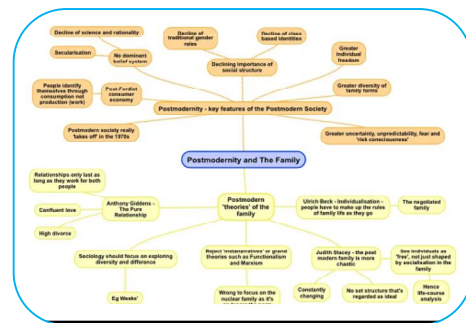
Decline of science and rationality

Secularisation

No dominant belief system

Decline of traditional gender roles

Decline of class based identities

Declining importance of social structure

Greater individual freedom

Greater diversity of family forms

People identify themselves through consumption not production (work)

Post-Fordist consumer economy

Postmodernity - key features of the Postmodern Society

Postmodern society really 'takes off' in the 1970s

Greater uncertainty, unpredictability, fear and 'risk consciousness'

Postmodernity and The Family

Relationships only last as long as they work for both people

Anthony Giddens - The Pure Relationship

Confluent love

High divorce

Postmodern 'theories' of the family

Ulrich Beck - Individualisation - people have to make up the rules of family life as they go

The negotiated family

Sociology should focus on exploring diversity and difference

Eg Weeks'

Reject 'metanarratives' or grand theories such as Functionalism and Marxism

Wrong to focus on the nuclear family as it's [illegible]

Judith Stacey - the post modern family is more chaotic

Constantly changing

No set structure that's regarded as ideal

See individuals as 'free', not just shaped by socialisation in the family

Hence life-course analysis